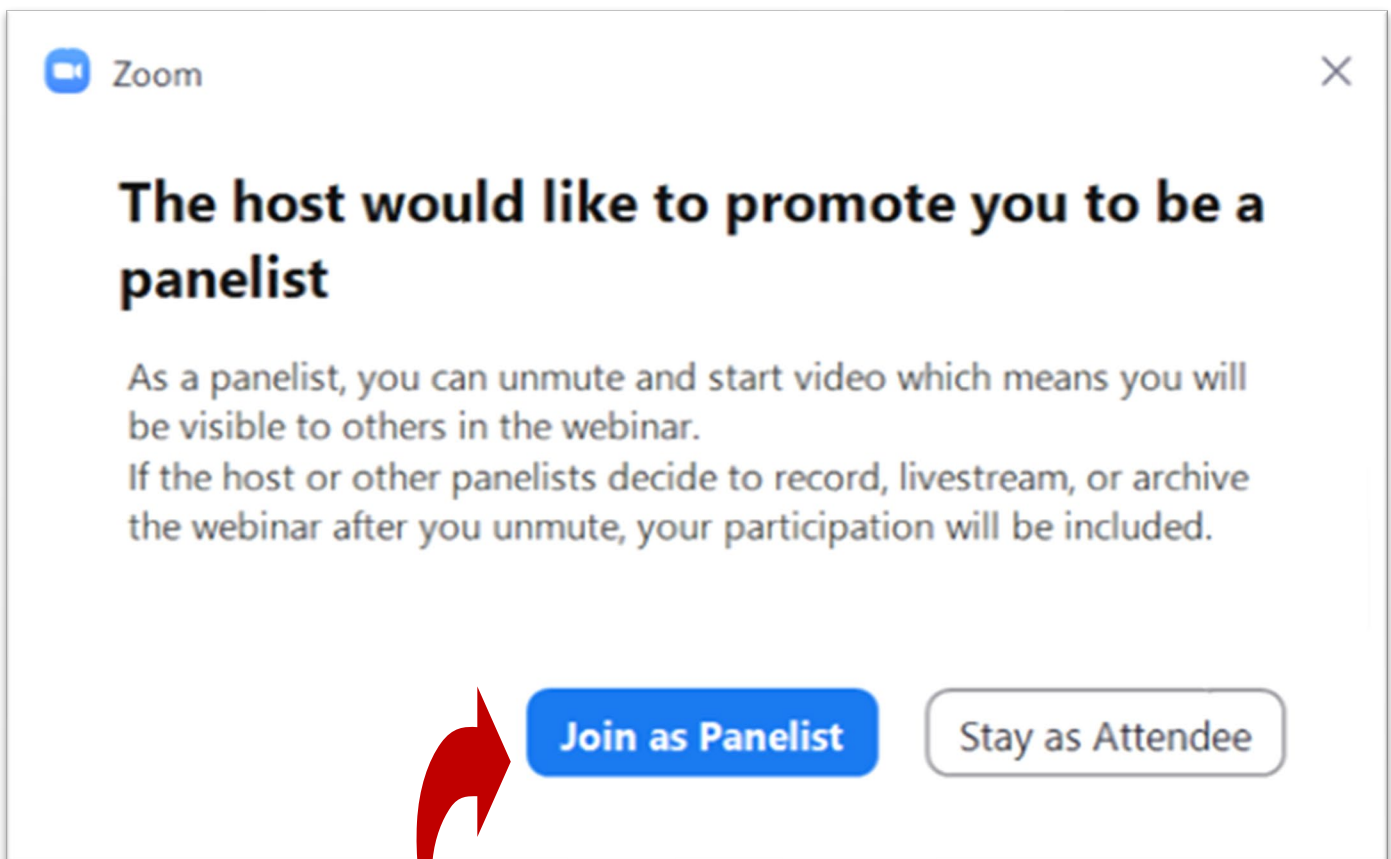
Zoom

The host would like to promote you to be a panelist

As a panelist, you can unmute and start video which means you will be visible to others in the webinar.
If the host or other panelists decide to record, livestream, or archive the webinar after you unmute, your participation will be included.

Join as Panelist

Stay as Attendee